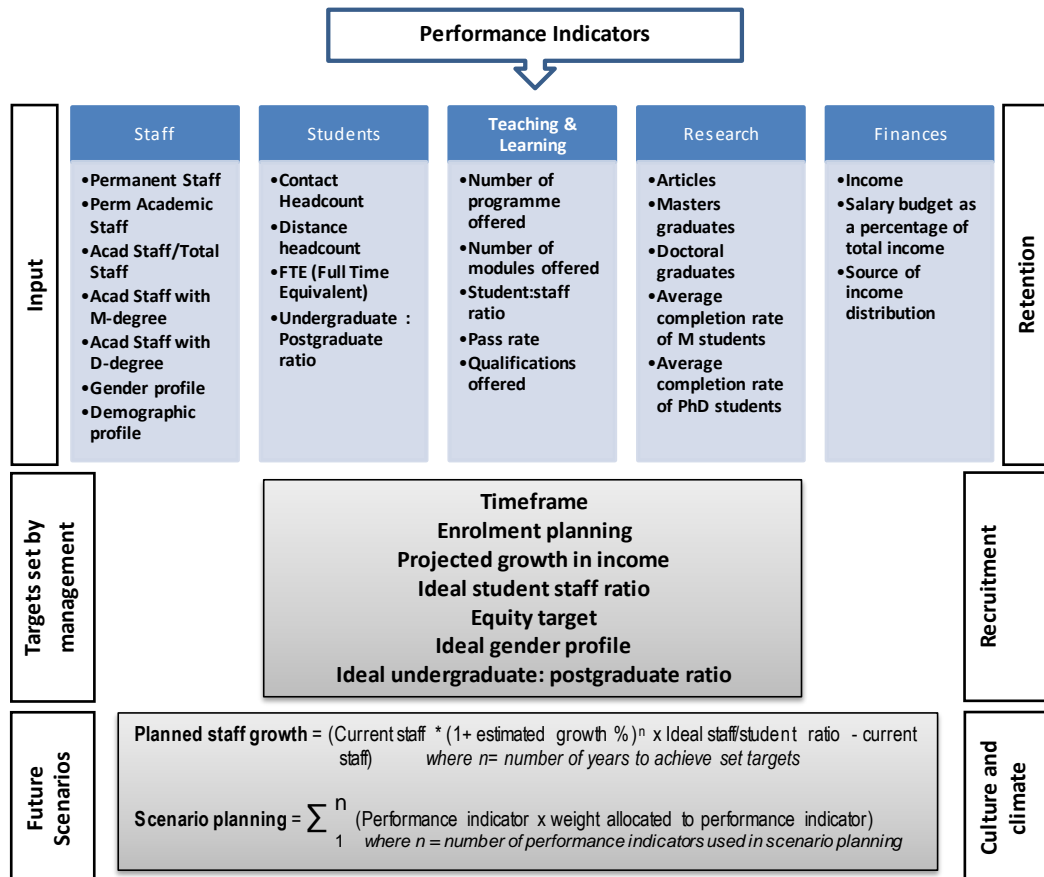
Performance Indicators

Input

Staff
•Permanent Staff
•Perm Academic Staff
•Acad Staff/Total Staff
•Acad Staff with M-degree
•Acad Staff with D-degree
•Gender profile
•Demographic profile

Students
•Contact Headcount
•Distance headcount
•FTE (Full Time Equivalent)
•Undergraduate : Postgraduate ratio

Teaching & Learning
•Number of programme offered
•Number of modules offered
•Student:staff ratio
•Pass rate
•Qualifications offered

Research
•Articles
•Masters graduates
•Doctoral graduates
•Average completion rate of M students
•Average completion rate of PhD students

Finances
•Income
•Salary budget as a percentage of total income
•Source of income distribution

Retention

Targets set by management

Timeframe
Enrolment planning
Projected growth in income
Ideal student staff ratio
Equity target
Ideal gender profile
Ideal undergraduate: postgraduate ratio

Recruitment

Future Scenarios

Planned staff growth = (Current staff * (1+ estimated growth %)$^n$ x Ideal staff/student ratio - current staff) where n= number of years to achieve set targets

Scenario planning = $\sum_{1}^{n}$ (Performance indicator x weight allocated to performance indicator) where n = number of performance indicators used in scenario planning

Culture and climate